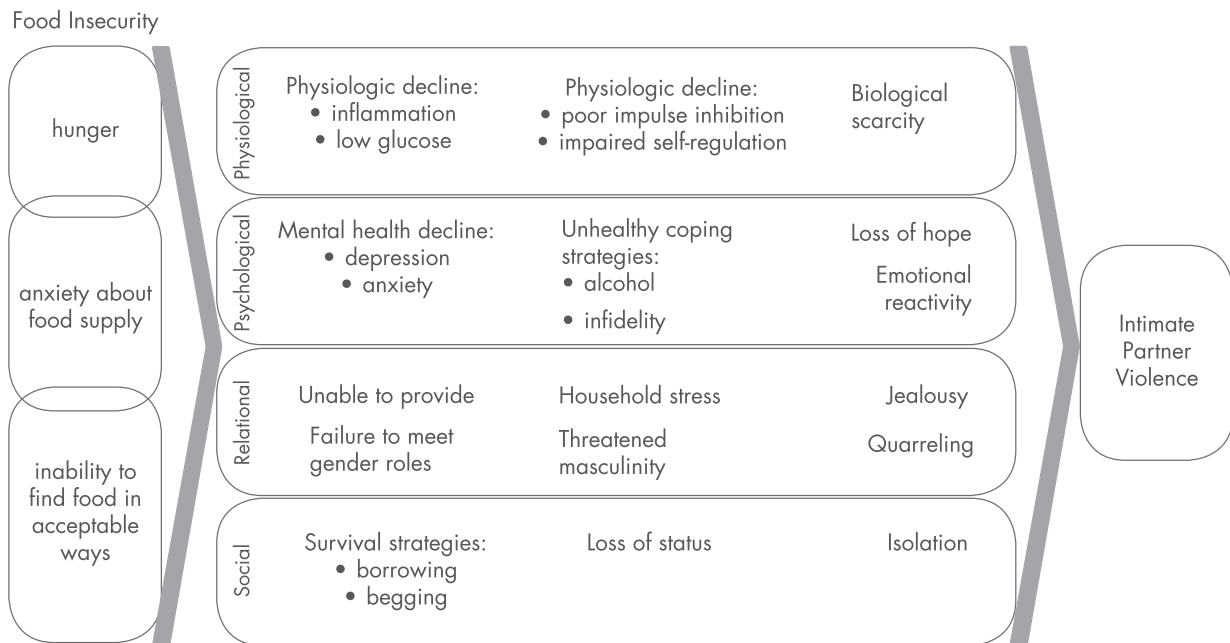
Food Insecurity

hunger

anxiety about food supply

inability to find food in acceptable ways

Physiological

Physiologic decline:
• inflammation
• low glucose

Physiologic decline:
• poor impulse inhibition
• impaired self-regulation

Biological scarcity

Psychological

Mental health decline:
• depression
• anxiety

Unhealthy coping strategies:
• alcohol
• infidelity

Loss of hope

Emotional reactivity

Relational

Unable to provide

Failure to meet gender roles

Household stress

Threatened masculinity

Jealousy

Quarreling

Social

Survival strategies:
• borrowing
• begging

Loss of status

Isolation

Intimate Partner Violence